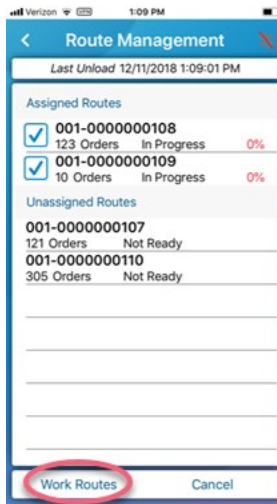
Verizon 1:09 PM

Route Management

Last Unload 12/11/2018 1:09:01 PM

Assigned Routes

001-0000000108
123 Orders In Progress 0%

001-0000000109
10 Orders In Progress 0%

Unassigned Routes

001-0000000107
121 Orders Not Ready

001-0000000110
305 Orders Not Ready

Work Routes Cancel